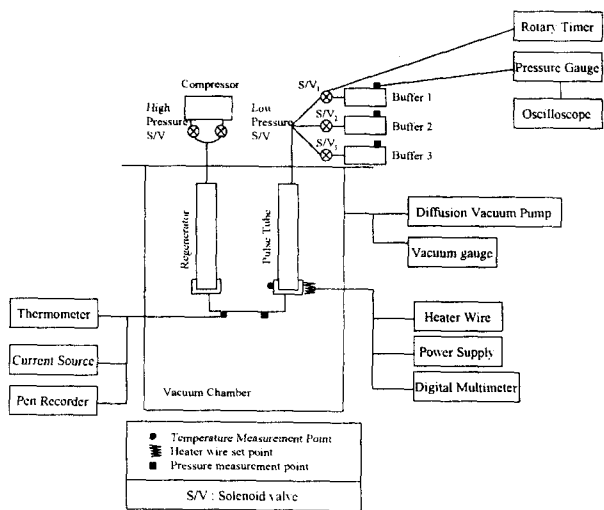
Rotary Timer

Pressure Gauge

Oscilloscope

Compressor

High Pressure S/V

Low Pressure S/V

$S/V_1$

$S/V_2$

$S/V_3$

Buffer 1

Buffer 2

Buffer 3

Regenerator

Pulse Tube

Diffusion Vacuum Pump

Vacuum gauge

Thermometer

Current Source

Pen Recorder

Heater Wire

Power Supply

Digital Multimeter

Vacuum Chamber

Temperature Measurement Point
Heater wire set point
Pressure measurement point

S/V : Solenoid valve